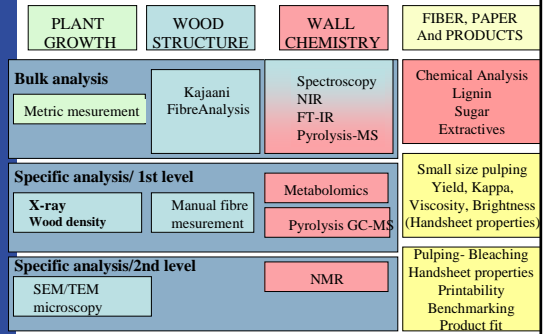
PLANT GROWTH

WOOD STRUCTURE

WALL CHEMISTRY

FIBER, PAPER And PRODUCTS

Bulk analysis

Metric mesurement

Kajaani FibreAnalysis

Spectroscopy
NIR
FT-IR
Pyrolysis-MS

Chemical Analysis
Lignin
Sugar
Extractives

Specific analysis/ 1st level

X-ray
Wood density

Manual fibre mesurement

Metabolomics

Pyrolysis GC-MS

Small size pulping
Yield, Kappa,
Viscosity, Brightness
(Handsheet properties)

Specific analysis/2nd level

SEM/TEM microscopy

NMR

Pulping- Bleaching
Handsheet properties
Printability
Benchmarking
Product fit